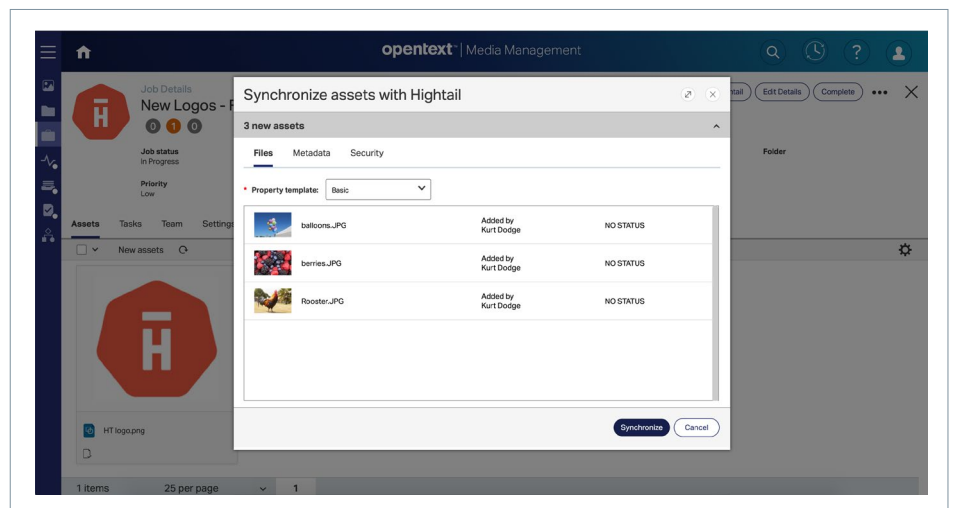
opentext™ | Media Management

Job Details
New Logos - F
0 1 0

Job status
In Progress

Priority
Low

tail | Edit Details | Complete | •••

Folder

Assets | Tasks | Team | Settings

New assets

HT logo.png

1 items | 25 per page | 1

Synchronize assets with Hightail

3 new assets

Files | Metadata | Security

* Property template: Basic

| | | | |
|---|---|---|---|
| | balloons.JPG | Added by Kurt Dodge | NO STATUS |
| | berries.JPG | Added by Kurt Dodge | NO STATUS |
| | Rooster.JPG | Added by Kurt Dodge | NO STATUS |

Synchronize | Cancel